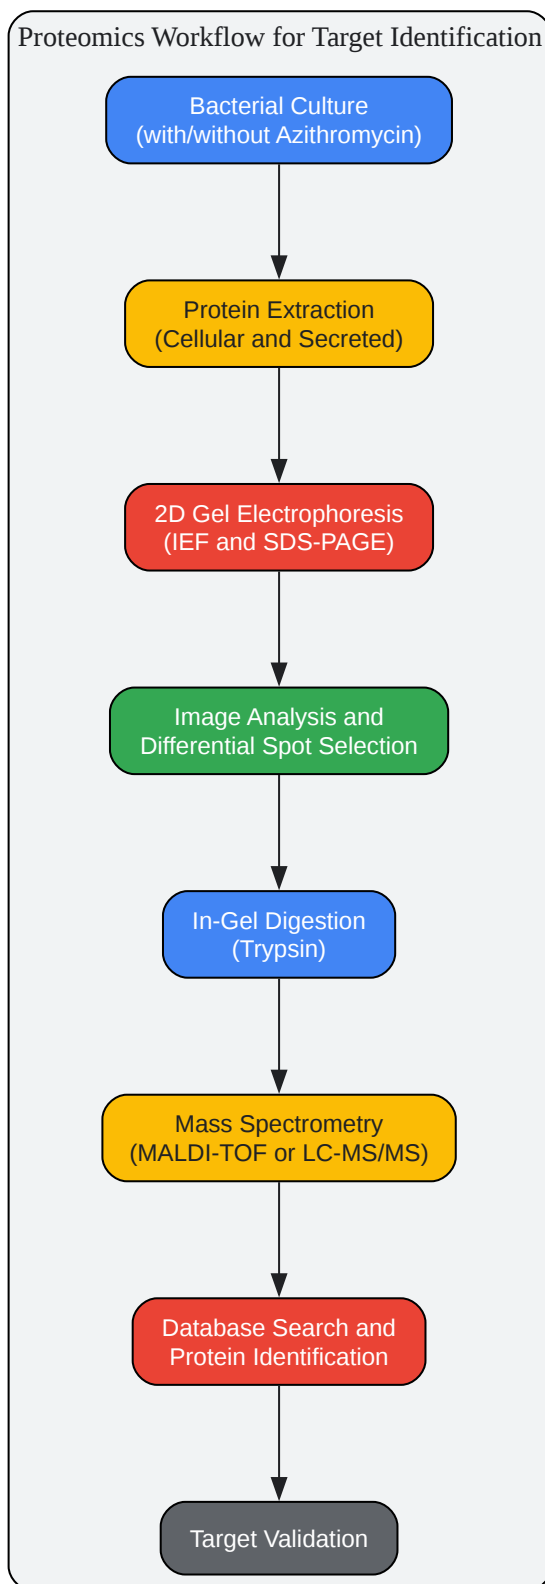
Proteomics Workflow for Target Identification

Bacterial Culture
(with/without Azithromycin)

Protein Extraction
(Cellular and Secreted)

2D Gel Electrophoresis
(IEF and SDS-PAGE)

Image Analysis and
Differential Spot Selection

In-Gel Digestion
(Trypsin)

Mass Spectrometry
(MALDI-TOF or LC-MS/MS)

Database Search and
Protein Identification

Target Validation